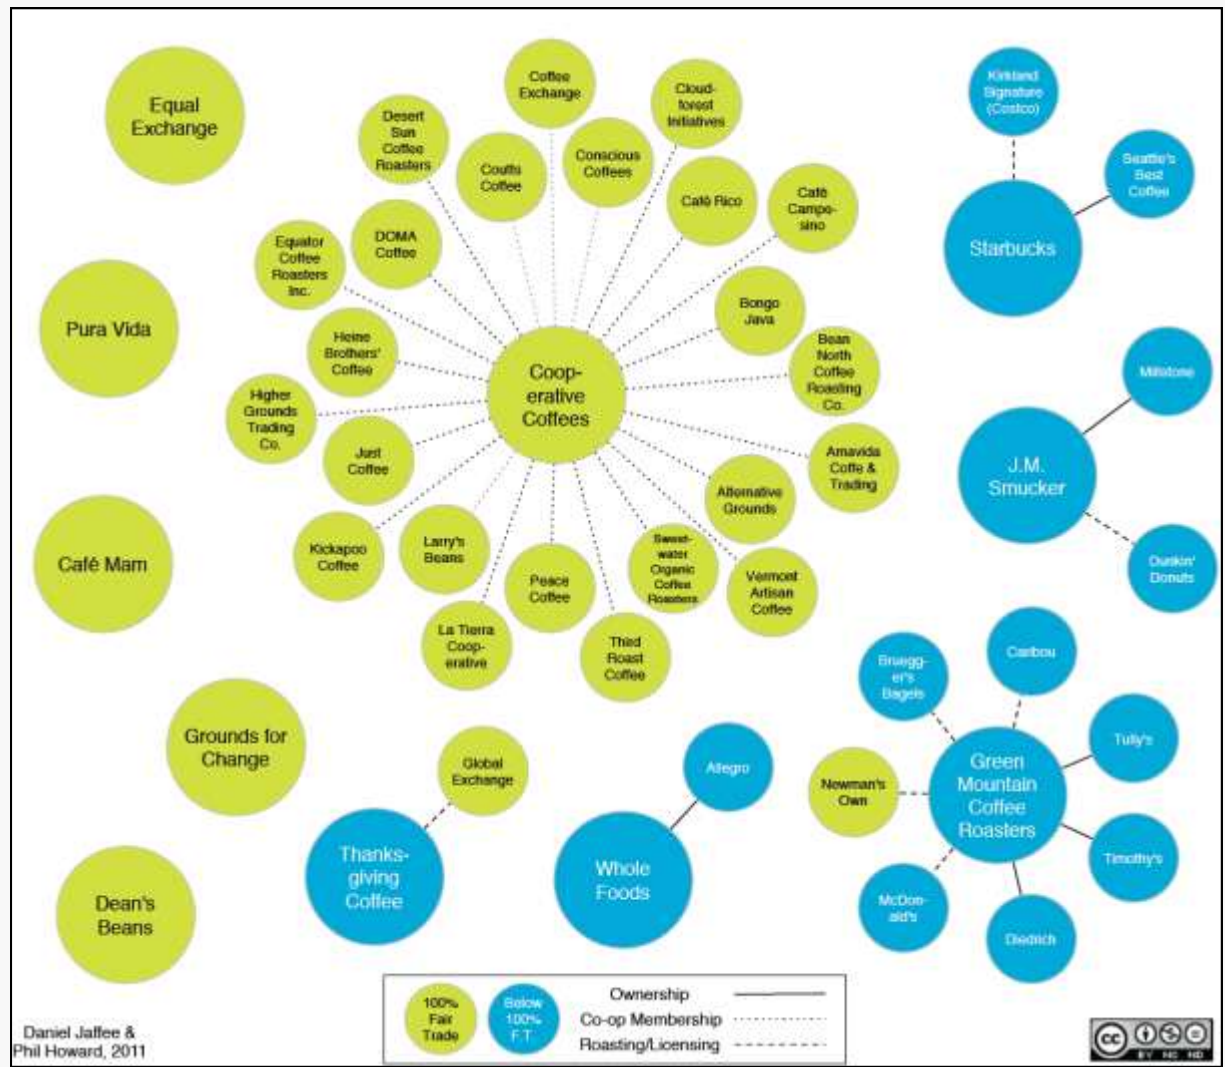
Equal Exchange

Pura Vida

Café Mam

Grounds for Change

Dean's Beans

Coffee Exchange

Cloud-forest Initiatives

Desert Sun Coffee Roasters

Coutts Coffee

Conscious Coffees

Café Rico

Café Campesino

DOMA Coffee

Equator Coffee Roasters Inc.

Bongo Java

Heine Brothers' Coffee

Bean North Coffee Roasting Co.

Higher Grounds Trading Co.

Coop-erative Coffees

Just Coffee

Amavida Coffe & Trading

Alternative Grounds

Kickapoo Coffee

Larry's Beans

Sweet-water Organic Coffee Roasters

Vermont Artisan Coffee

Peace Coffee

La Tierra Coop-erative

Thied Roast Coffee

Global Exchange

Thanks-giving Coffee

Allegro

Whole Foods

Kirkland Signature (Costco)

Seattle's Best Coffee

Starbucks

Millstone

J.M. Smucker

Dunkin' Donuts

Caribou

Bruegg-er's Bagels

Tully's

Newman's Own

Green Mountain Coffee Roasters

Timothy's

McDon-ald's

Diedrich

100% Fair Trade

Below 100% F.T.

Ownership

Co-op Membership

Roasting/Licensing

Daniel Jaffee & Phil Howard, 2011

cc BY NC ND